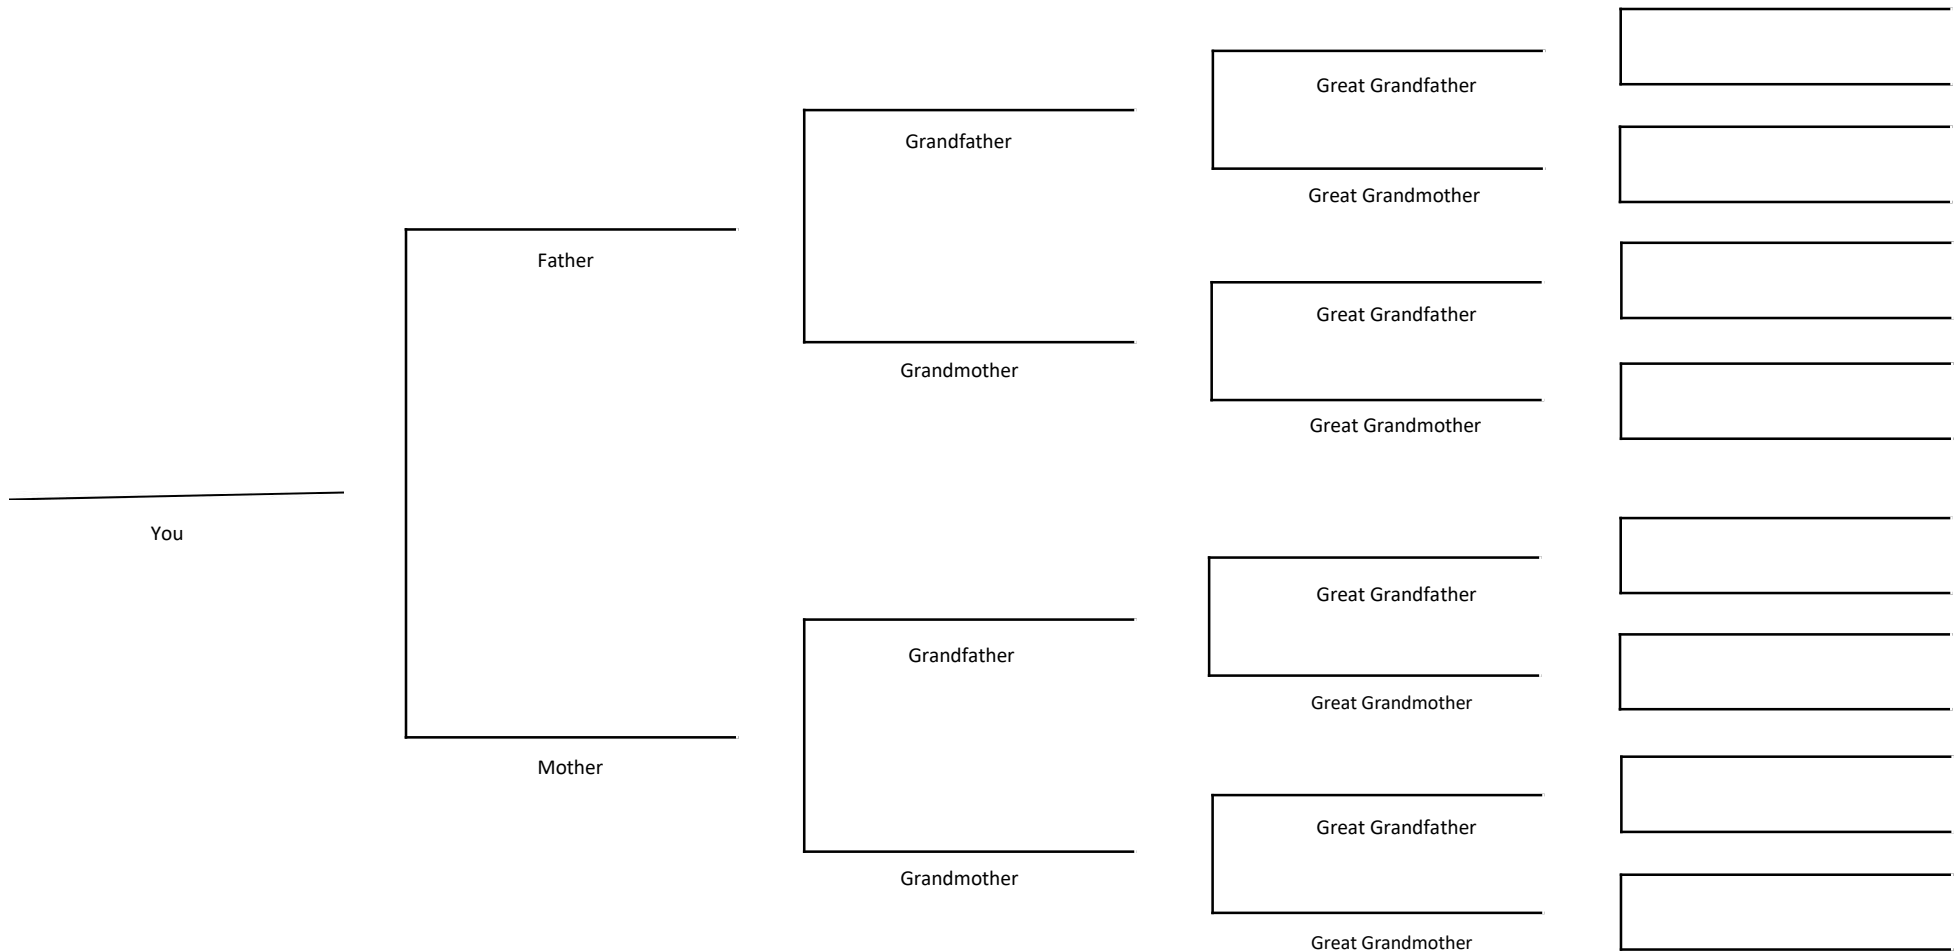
You

Father

Mother

Grandfather

Grandmother

Grandfather

Grandmother

Great Grandfather

Great Grandmother

Great Grandfather

Great Grandmother

Great Grandfather

Great Grandmother

Great Grandfather

Great Grandmother